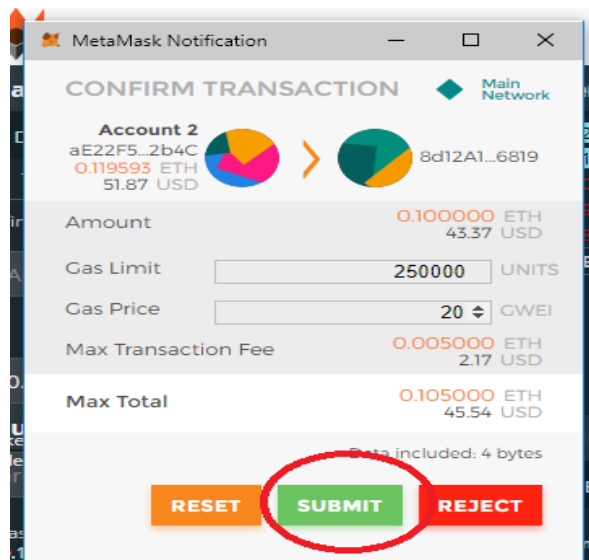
MetaMask Notification

CONFIRM TRANSACTION

Main Network

Account 2
aE22F5...2b4C
0.119593 ETH
51.87 USD

8d12A1...6819

| | |
|---|---|
| Amount | 0.100000 ETH 43.37 USD |
| Gas Limit | 250000 UNITS |
| Gas Price | 20 GWEI |
| Max Transaction Fee | 0.005000 ETH 2.17 USD |
| Max Total | 0.105000 ETH 45.54 USD |

Data included: 4 bytes

RESET
SUBMIT
REJECT